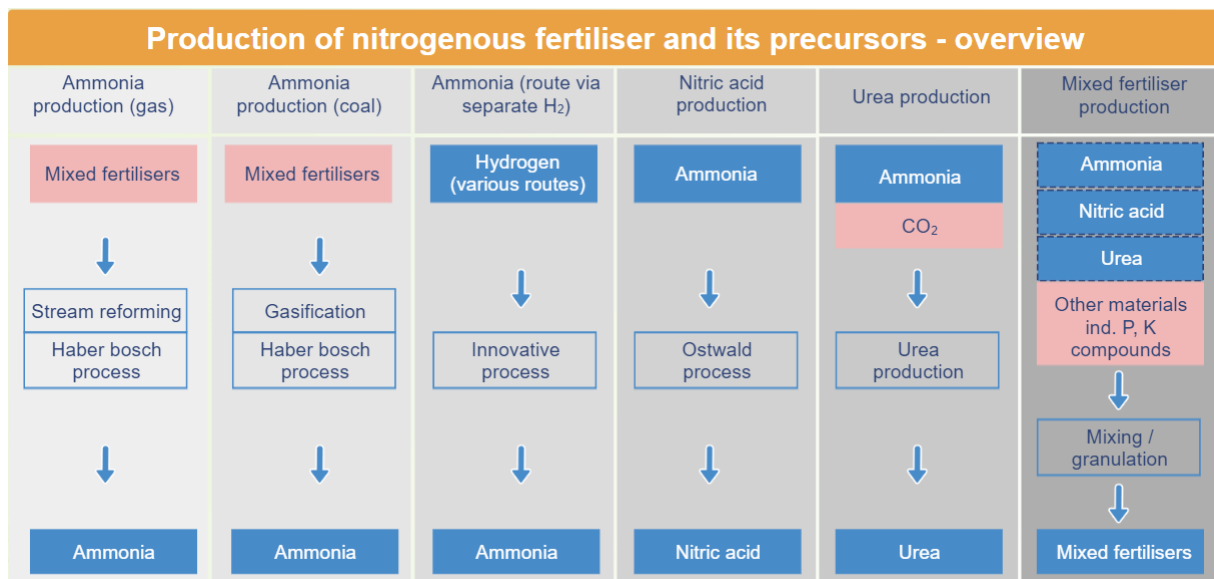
Production of nitrogenous fertiliser and its precursors - overview

Ammonia production (gas)

Mixed fertilisers

Stream reforming

Haber bosch process

Ammonia

Ammonia production (coal)

Mixed fertilisers

Gasification

Haber bosch process

Ammonia

Ammonia (route via separate $H_2$)

Hydrogen (various routes)

Innovative process

Ammonia

Nitric acid production

Ammonia

Ostwald process

Nitric acid

Urea production

Ammonia

$CO_2$

Urea production

Urea

Mixed fertiliser production

Ammonia

Nitric acid

Urea

Other materials incl. P, K compounds

Mixing / granulation

Mixed fertilisers